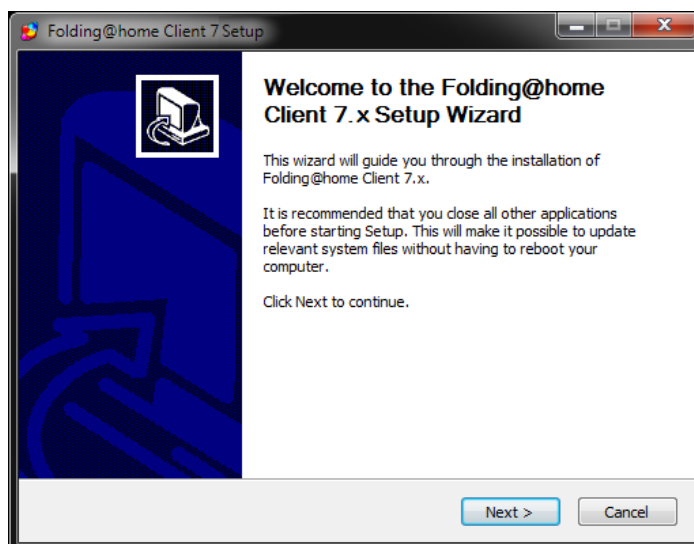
Folding@home Client 7 Setup

Welcome to the Folding@home Client 7.x Setup Wizard

This wizard will guide you through the installation of Folding@home Client 7.x.

It is recommended that you close all other applications before starting Setup. This will make it possible to update relevant system files without having to reboot your computer.

Click Next to continue.

Next >

Cancel